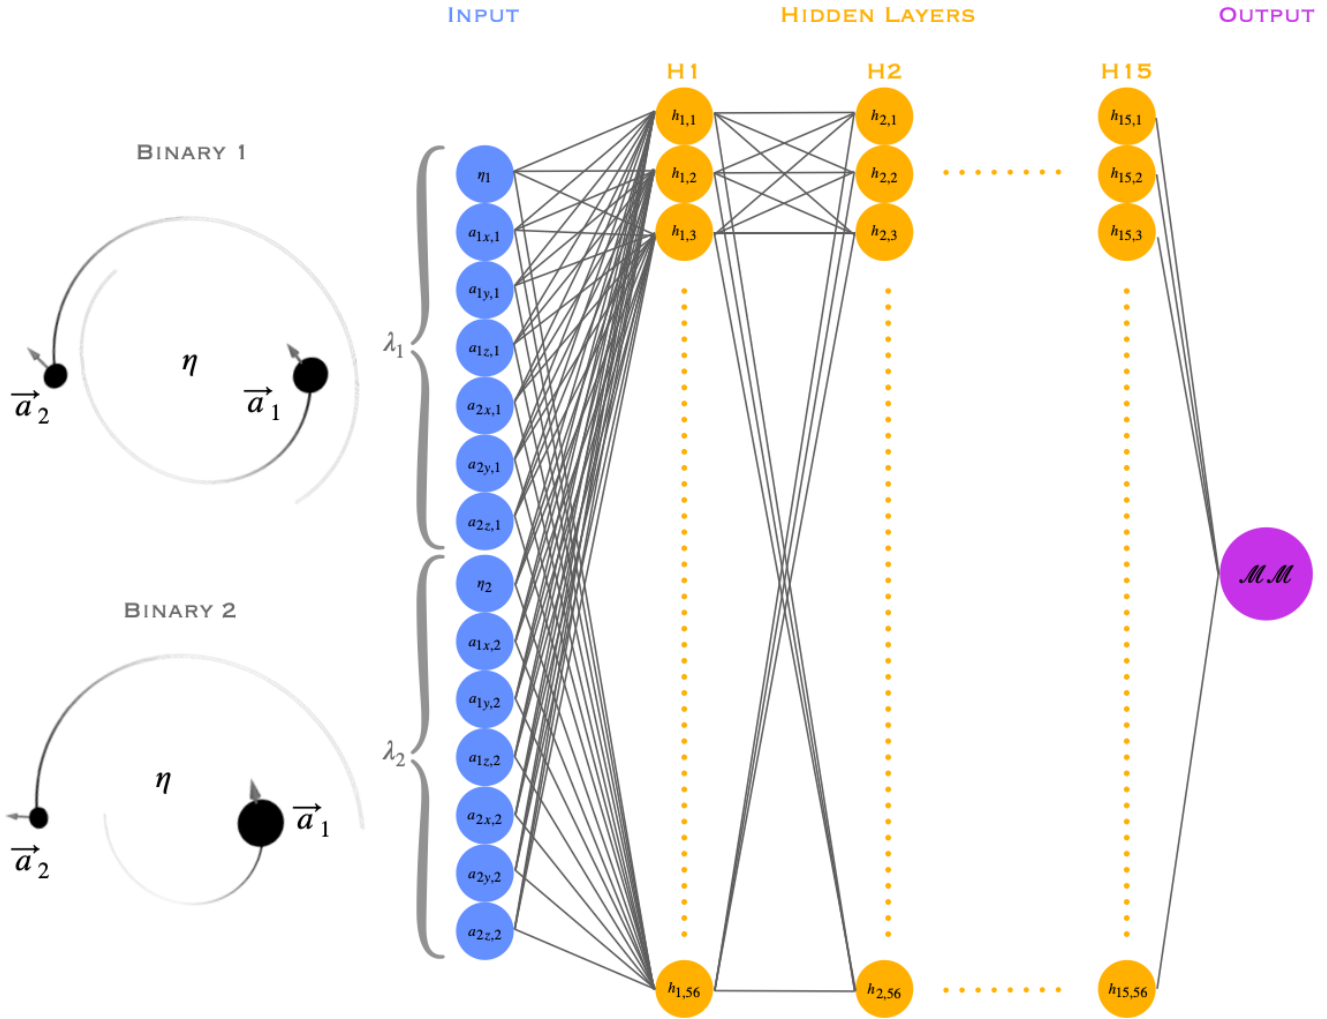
INPUT

HIDDEN LAYERS

OUTPUT

BINARY 1

$\eta$

$\vec{a}_2$

$\vec{a}_1$

BINARY 2

$\eta$

$\vec{a}_2$

$\vec{a}_1$

$\lambda_1$

$\lambda_2$

$\eta_1$
$a_{1x,1}$
$a_{1y,1}$
$a_{1z,1}$
$a_{2x,1}$
$a_{2y,1}$
$a_{2z,1}$
$\eta_2$
$a_{1x,2}$
$a_{1y,2}$
$a_{1z,2}$
$a_{2x,2}$
$a_{2y,2}$
$a_{2z,2}$

H1

$h_{1,1}$
$h_{1,2}$
$h_{1,3}$
$h_{1,56}$

H2

$h_{2,1}$
$h_{2,2}$
$h_{2,3}$
$h_{2,56}$

H15

$h_{15,1}$
$h_{15,2}$
$h_{15,3}$
$h_{15,56}$

$\mathcal{MM}$